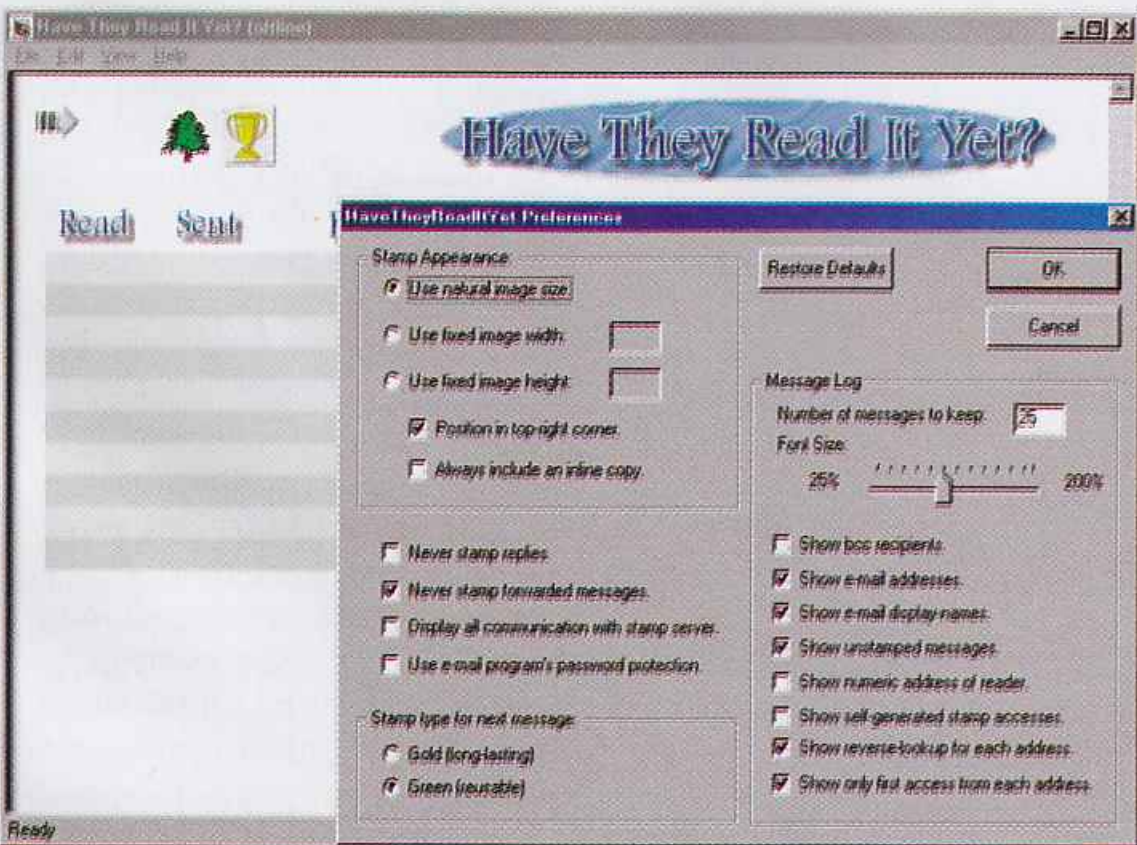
Have They Read It Yet? (online)
File Edit View Help

Have They Read It Yet?

Read Sent

HaveTheyReadItYet Preferences

Stamp Appearance
Use natural image size
Use fixed image width:
Use fixed image height:
Position in top right corner
Always include an inline copy

Restore Defaults
OK
Cancel

Message Log
Number of messages to keep: 25
Font Size:
25% 200%

Never stamp replies
Never stamp forwarded messages
Display all communication with stamp server
Use e-mail program's password protection

Show bcc recipients
Show e-mail addresses
Show e-mail display names
Show unstamped messages
Show numeric address of reader
Show self-generated stamp accesses
Show reverse-lookup for each address
Show only first access from each address

Stamp type for next message
Gold (long-lasting)
Green (reusable)

Ready